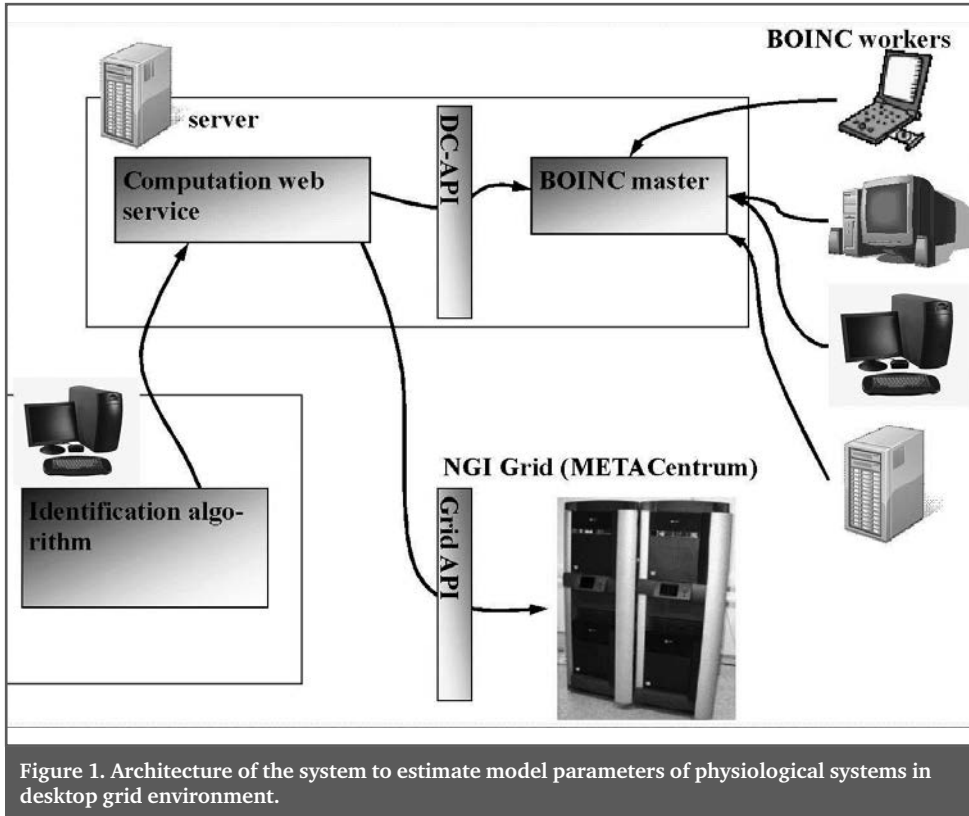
BOINC workers

server

Computation web service

DC-API

BOINC master

Identification algorithm

NGI Grid (METACentrum)

Grid API

Figure 1. Architecture of the system to estimate model parameters of physiological systems in desktop grid environment.